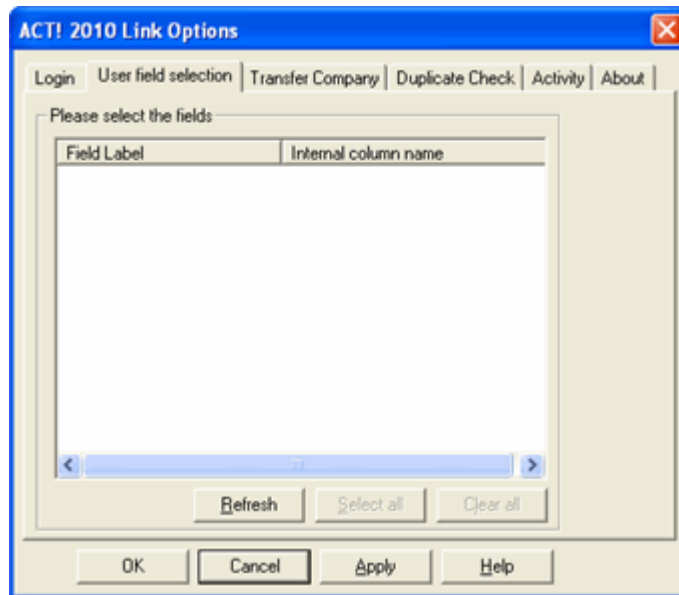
ACT! 2010 Link Options

Login | User field selection | Transfer Company | Duplicate Check | Activity | About

Please select the fields

| Field Label | Internal column name |
|---|---|

Refresh | Select all | Clear all

OK | Cancel | Apply | Help